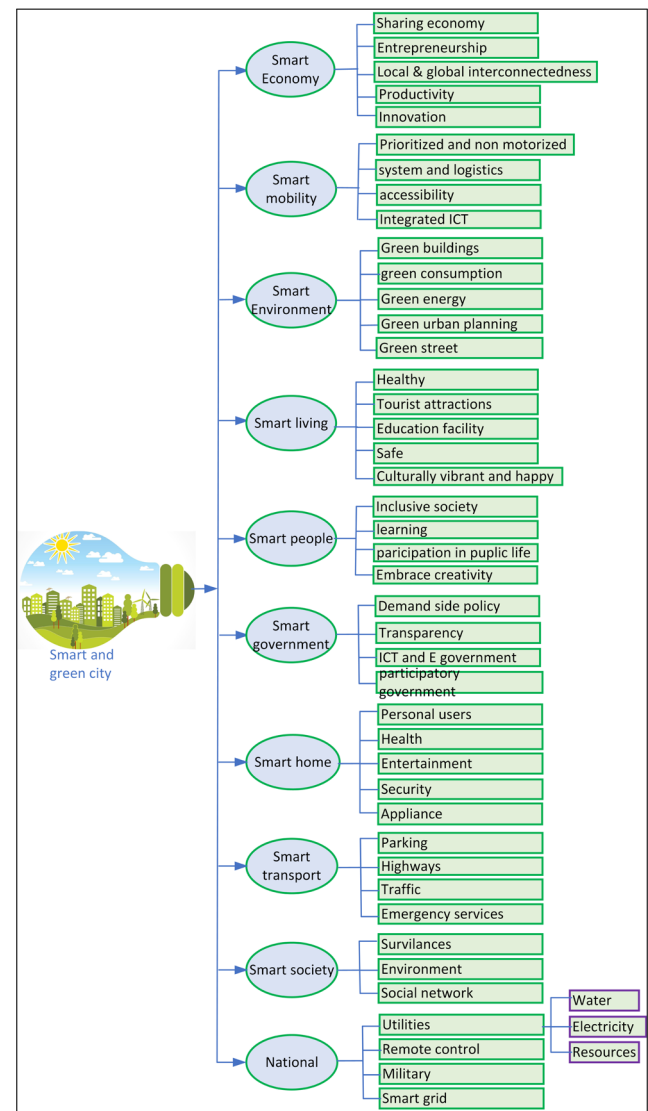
Smart and green city

Smart Economy
Sharing economy
Entrepreneurship
Local & global interconnectedness
Productivity
Innovation

Smart mobility
Prioritized and non motorized
system and logistics
accessibility
Integrated ICT

Smart Environment
Green buildings
green consumption
Green energy
Green urban planning
Green street

Smart living
Healthy
Tourist attractions
Education facility
Safe
Culturally vibrant and happy

Smart people
Inclusive society
learning
paricipation in puplic life
Embrace creativity

Smart government
Demand side policy
Transparency
ICT and E government
participatory government

Smart home
Personal users
Health
Entertainment
Security
Appliance

Smart transport
Parking
Highways
Traffic
Emergency services

Smart society
Survilances
Environment
Social network

National
Utilities
Water
Electricity
Resources
Remote control
Military
Smart grid